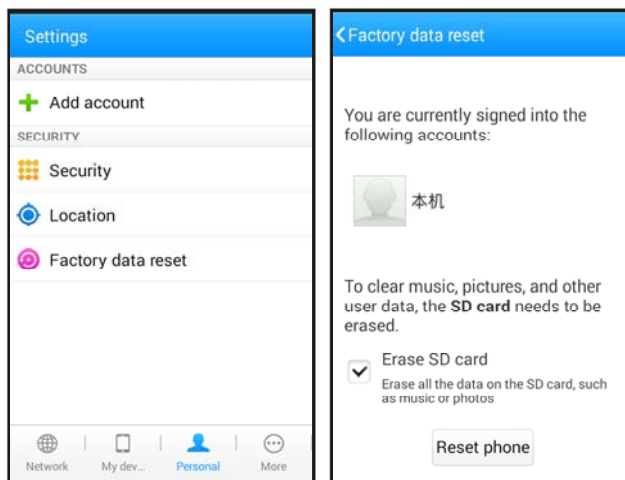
Settings

ACCOUNTS

Add account

SECURITY

Security

Location

Factory data reset

Network | My dev... | Personal | More

Factory data reset

You are currently signed into the following accounts:

本机

To clear music, pictures, and other user data, the **SD card** needs to be erased.

Erase SD card

Erase all the data on the SD card, such as music or photos

Reset phone